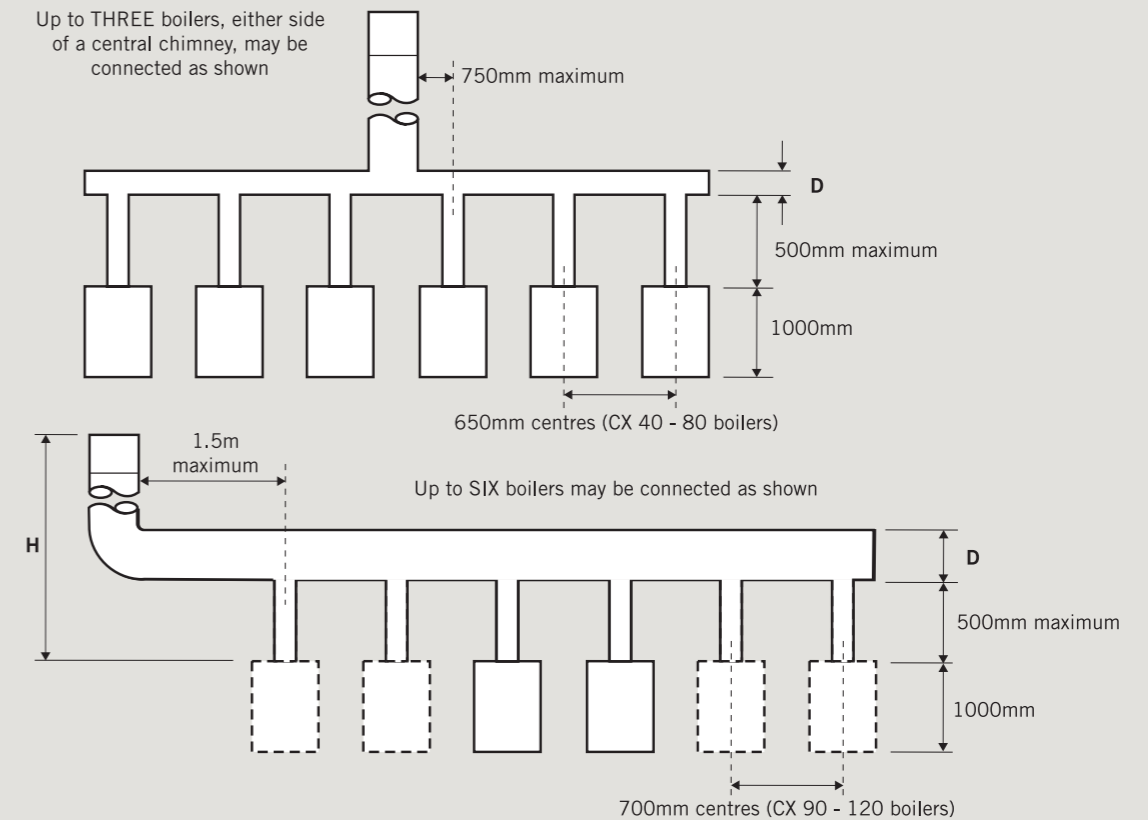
Up to THREE boilers, either side of a central chimney, may be connected as shown

750mm maximum

D

500mm maximum

1000mm

650mm centres (CX 40 - 80 boilers)

1.5m maximum

Up to SIX boilers may be connected as shown

H

D

500mm maximum

1000mm

700mm centres (CX 90 - 120 boilers)